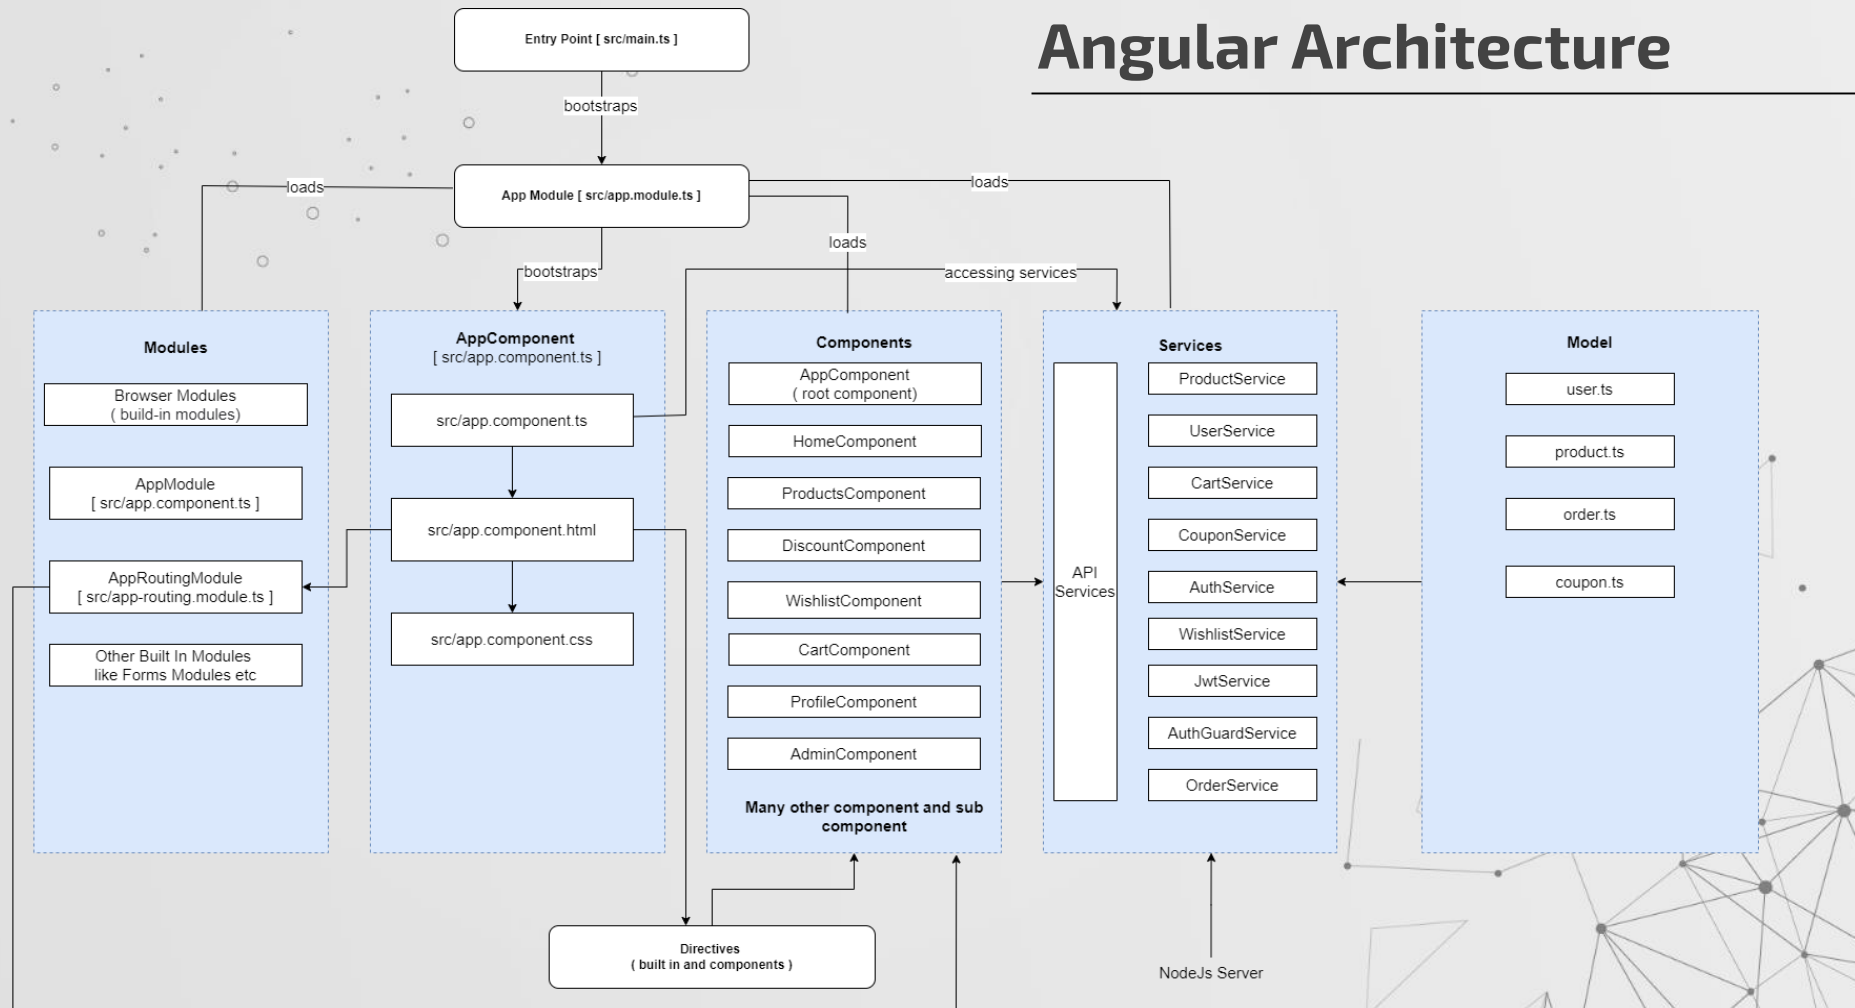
Angular Architecture

Entry Point [ src/main.ts ]

bootstraps

App Module [ src/app.module.ts ]

loads

loads

loads

bootstraps

accessing services

Modules

Browser Modules ( build-in modules)

AppModule [ src/app.component.ts ]

AppRoutingModule [ src/app-routing.module.ts ]

Other Built In Modules like Forms Modules etc

AppComponent [ src/app.component.ts ]

src/app.component.ts

src/app.component.html

src/app.component.css

Components

AppComponent ( root component)

HomeComponent

ProductsComponent

DiscountComponent

WishlistComponent

CartComponent

ProfileComponent

AdminComponent

Many other component and sub component

Services

API Services

ProductService

UserService

CartService

CouponService

AuthService

WishlistService

JwtService

AuthGuardService

OrderService

Model

user.ts

product.ts

order.ts

coupon.ts

Directives ( built in and components )

NodeJs Server